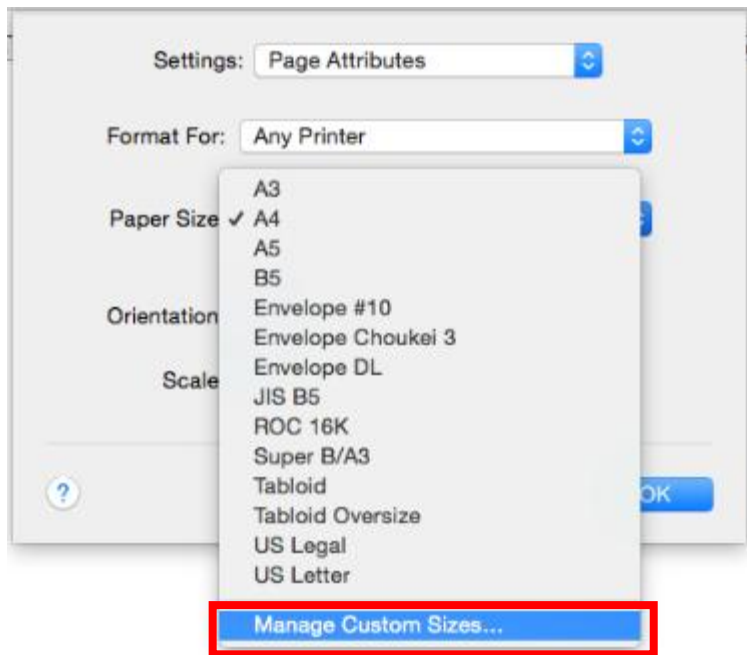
Settings: Page Attributes

Format For: Any Printer

Paper Size

Orientation

Scale

A3
✓ A4
A5
B5
Envelope #10
Envelope Choukei 3
Envelope DL
JIS B5
ROC 16K
Super B/A3
Tabloid
Tabloid Oversize
US Legal
US Letter

Manage Custom Sizes...

?

OK